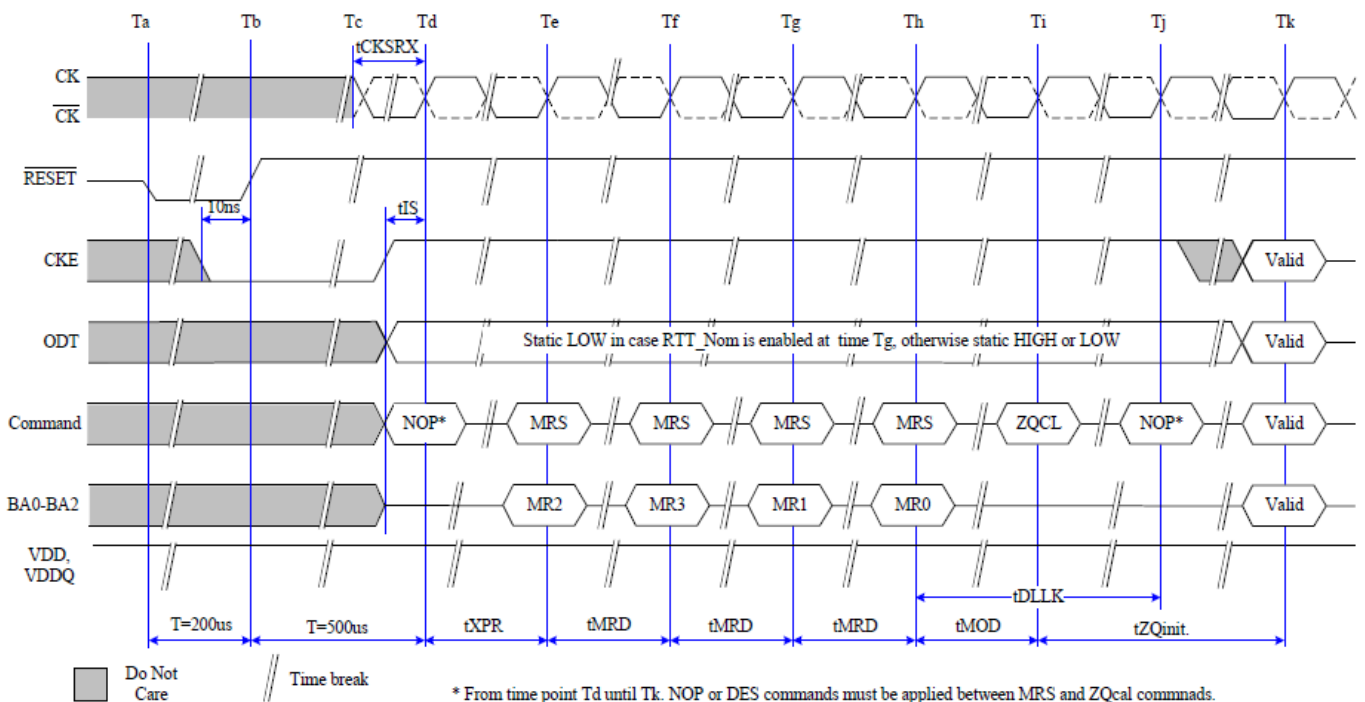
Ta Tb Tc Td Te Tf Tg Th Ti Tj Tk

tCKSRX

CK

$\overline{CK}$

$\overline{RESET}$

10ns

tIS

CKE

Valid

ODT

Static LOW in case RTT_Nom is enabled at time Tg, otherwise static HIGH or LOW

Valid

Command

NOP* MRS MRS MRS MRS ZQCL NOP* Valid

BA0-BA2

MR2 MR3 MR1 MR0 Valid

VDD, VDDQ

tDLLK

T=200us T=500us tXPR tMRD tMRD tMRD tMOD tZQinit.

Do Not Care

Time break

* From time point Td until Tk. NOP or DES commands must be applied between MRS and ZQcal commnads.